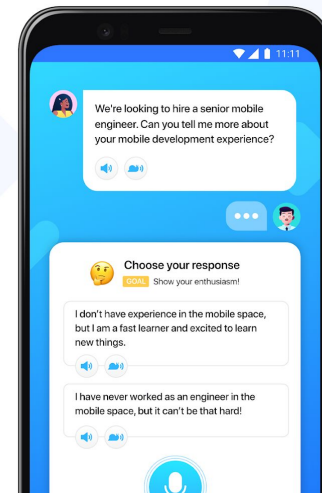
11:11

We're looking to hire a senior mobile engineer. Can you tell me more about your mobile development experience?

Choose your response

GOAL Show your enthusiasm!

I don't have experience in the mobile space, but I am a fast learner and excited to learn new things.

I have never worked as an engineer in the mobile space, but it can't be that hard!